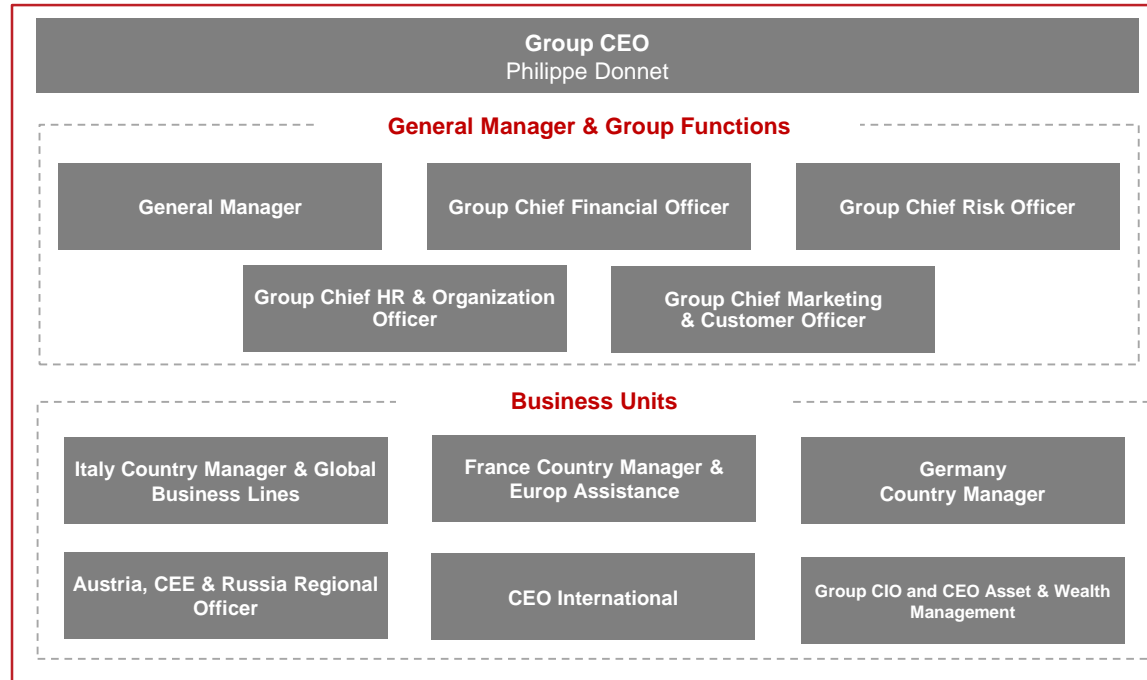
Group CEO
Philippe Donnet

General Manager & Group Functions

General Manager

Group Chief Financial Officer

Group Chief Risk Officer

Group Chief HR & Organization Officer

Group Chief Marketing & Customer Officer

Business Units

Italy Country Manager & Global Business Lines

France Country Manager & Europ Assistance

Germany Country Manager

Austria, CEE & Russia Regional Officer

CEO International

Group CIO and CEO Asset & Wealth Management